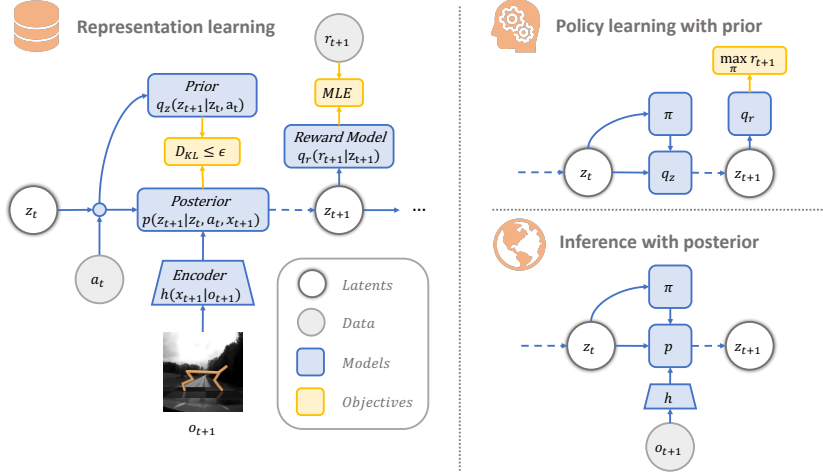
Representation learning

$r_{t+1}$

$MLE$

Prior
$q_z(z_{t+1}|z_t, a_t)$

Reward Model
$q_r(r_{t+1}|z_{t+1})$

$D_{KL} \leq \epsilon$

$z_t$

Posterior
$p(z_{t+1}|z_t, a_t, x_{t+1})$

$z_{t+1}$

...

$a_t$

Encoder
$h(x_{t+1}|o_{t+1})$

Latents

Data

Models

Objectives

$o_{t+1}$

Policy learning with prior

$\max_{\pi} r_{t+1}$

$\pi$

$q_r$

$z_t$

$q_z$

$z_{t+1}$

Inference with posterior

$\pi$

$z_t$

$p$

$z_{t+1}$

$h$

$o_{t+1}$